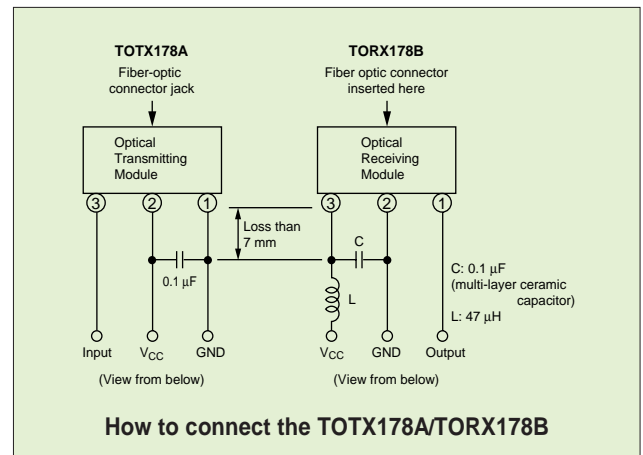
TOTX178A
Fiber-optic connector jack

TORX178B
Fiber optic connector inserted here

Optical Transmitting Module

Optical Receiving Module

3 2 1

3 2 1

Loss than 7 mm

C

0.1 μF

L

C: 0.1 μF (multi-layer ceramic capacitor)
L: 47 μH

Input $V_{CC}$ GND

$V_{CC}$ GND Output

(View from below)

(View from below)

How to connect the TOTX178A/TORX178B